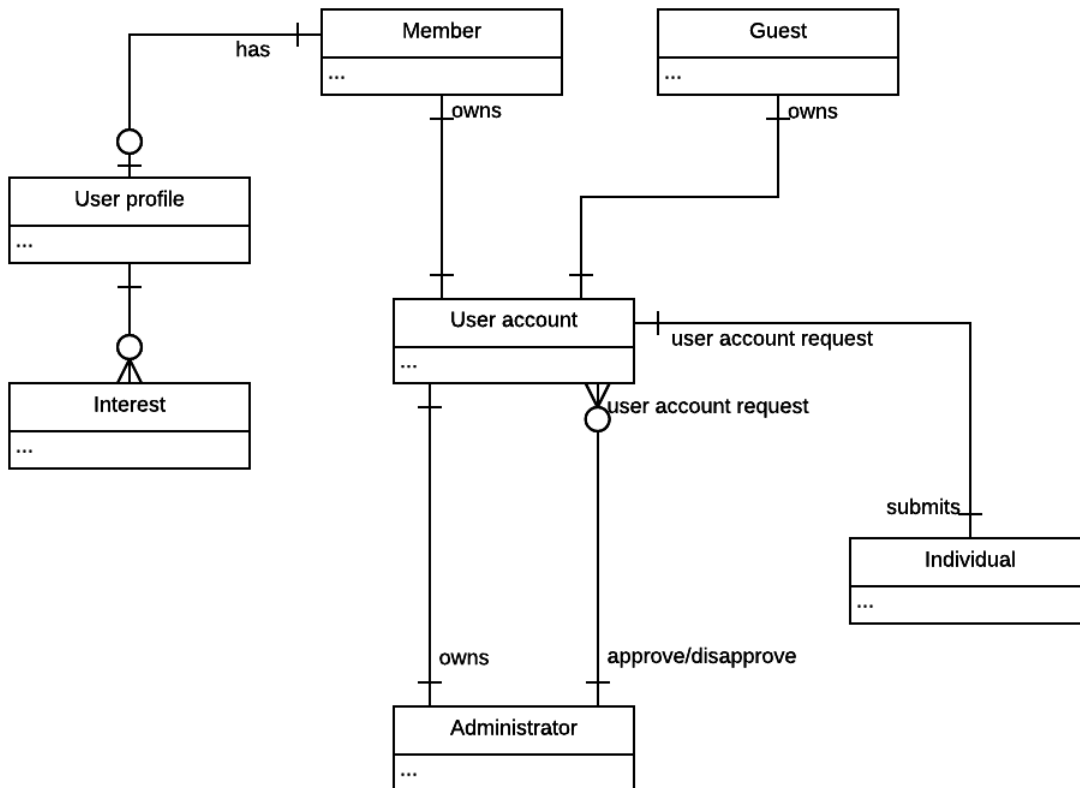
has

Member
...

Guest
...

owns

owns

User profile
...

Interest
...

User account
...

user account request

user account request

submits

Individual
...

owns

approve/disapprove

Administrator
...